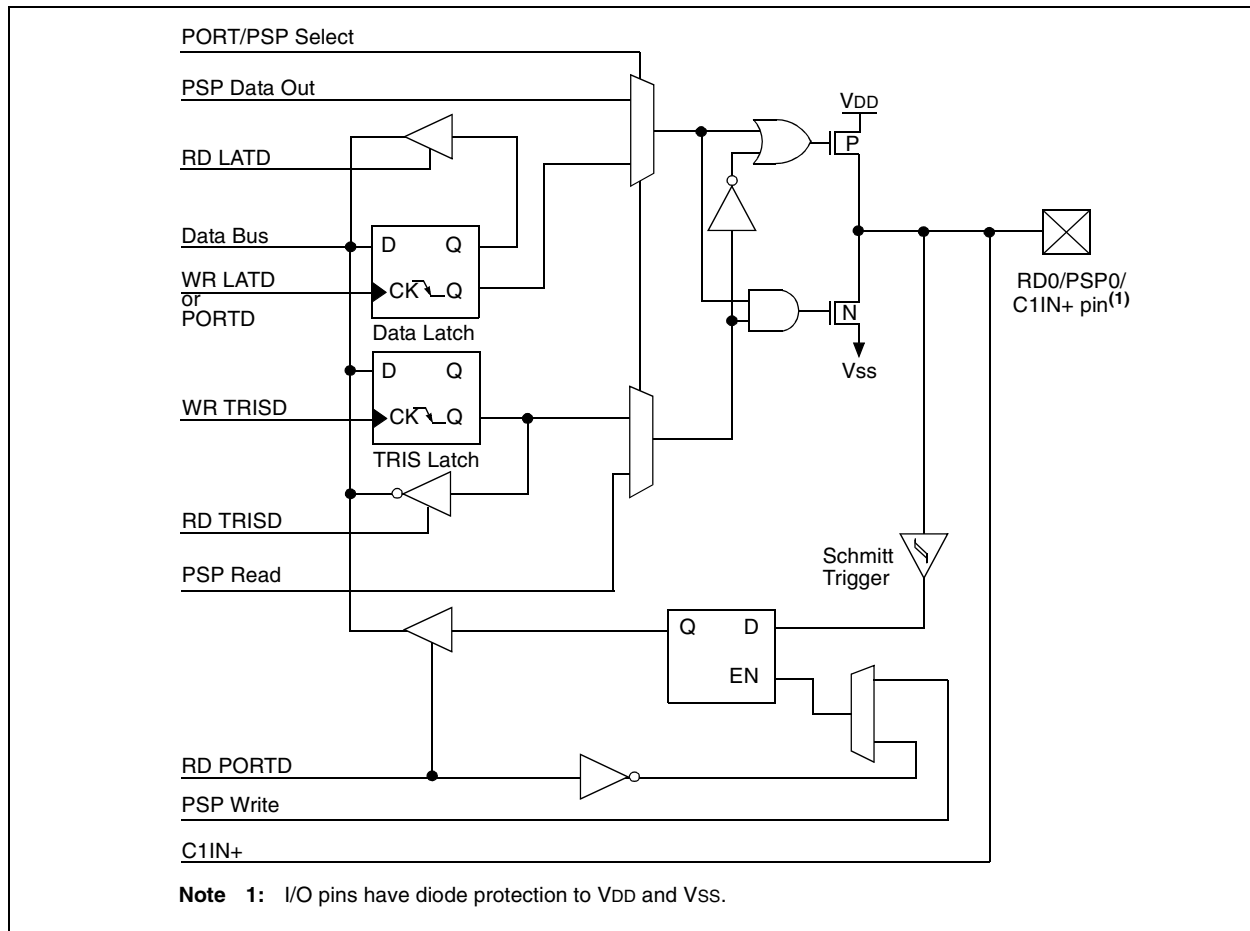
PORT/PSP Select

PSP Data Out

RD LATD

Data Bus

WR LATD or PORTD

D Q

CK Q

Data Latch

D Q

WR TRISD

CK Q

TRIS Latch

RD TRISD

PSP Read

VDD

P

N

Vss

RD0/PSP0/ C1IN+ pin$^{(1)}$

Schmitt Trigger

Q D

EN

RD PORTD

PSP Write

C1IN+

**Note 1:** I/O pins have diode protection to VDD and VSS.